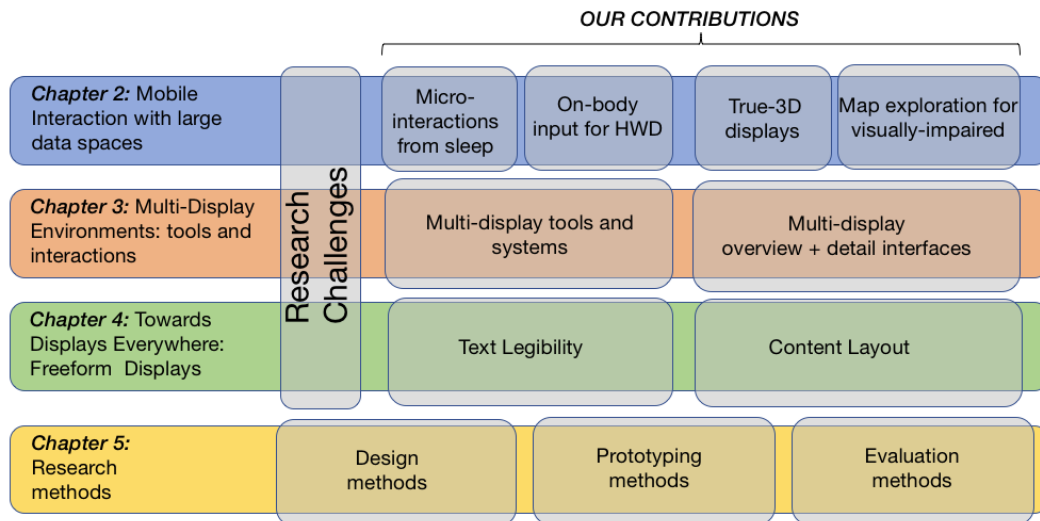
OUR CONTRIBUTIONS

Chapter 2: Mobile Interaction with large data spaces

Micro-interactions from sleep

On-body input for HWD

True-3D displays

Map exploration for visually-impaired

Chapter 3: Multi-Display Environments: tools and interactions

Multi-display tools and systems

Multi-display overview + detail interfaces

Research Challenges

Chapter 4: Towards Displays Everywhere: Freeform Displays

Text Legibility

Content Layout

Chapter 5: Research methods

Design methods

Prototyping methods

Evaluation methods